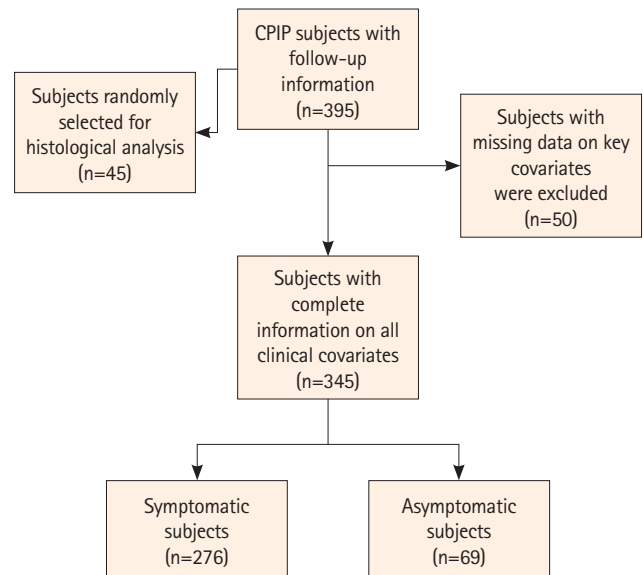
CPIP subjects with follow-up information (n=395)

Subjects randomly selected for histological analysis (n=45)

Subjects with missing data on key covariates were excluded (n=50)

Subjects with complete information on all clinical covariates (n=345)

Symptomatic subjects (n=276)

Asymptomatic subjects (n=69)